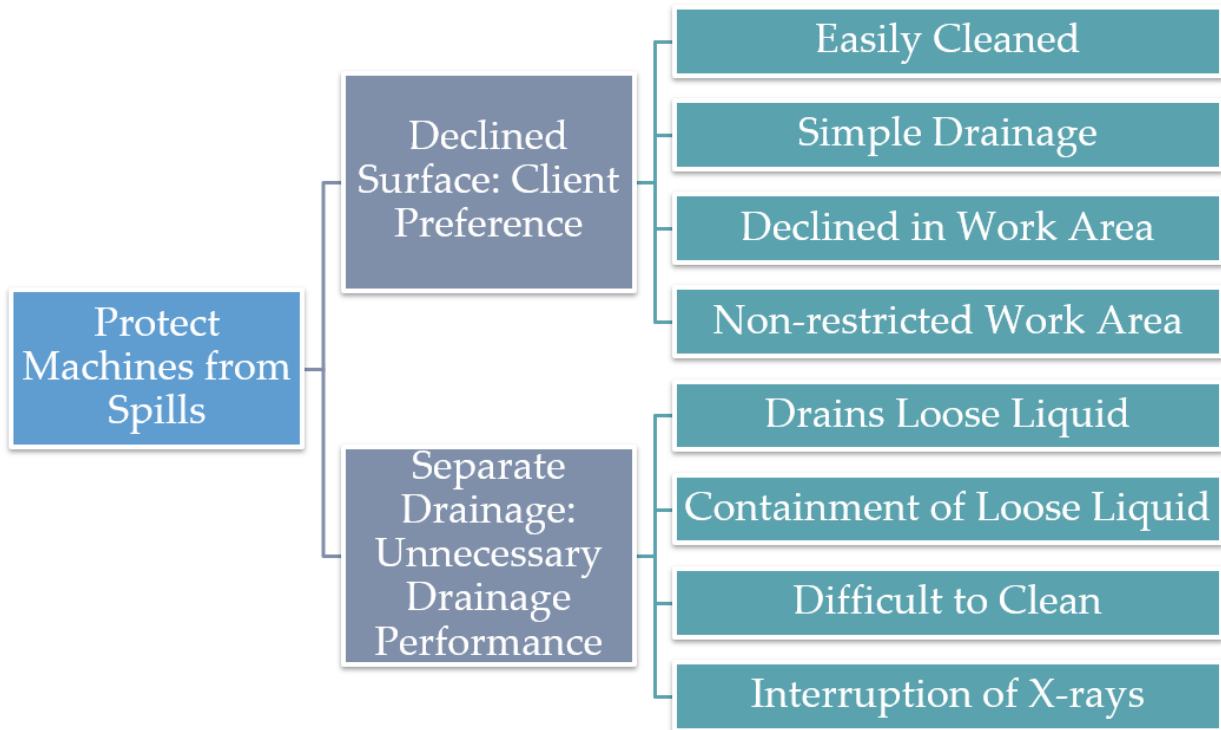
Protect Machines from Spills

Declined Surface: Client Preference

Easily Cleaned

Simple Drainage

Declined in Work Area

Non-restricted Work Area

Separate Drainage: Unnecessary Drainage Performance

Drains Loose Liquid

Containment of Loose Liquid

Difficult to Clean

Interruption of X-rays